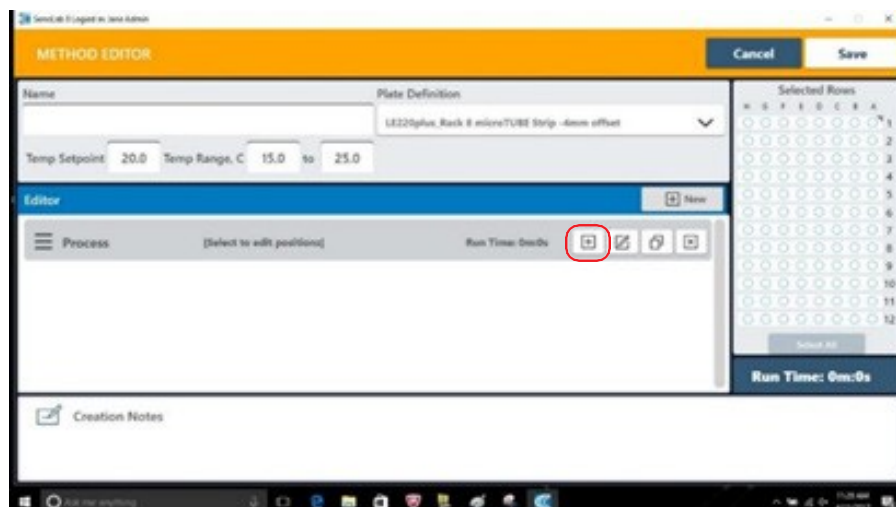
SonoLab 8 Logged in: Jane Admin

METHOD EDITOR

Cancel

Save

Name

Plate Definition

LE220plus_Rack 8 microTUBE Strip -4mm offset

Temp Setpoint 20.0 Temp Range, C 15.0 to 25.0

Editor

New

Process

[Select to edit positions]

Run Time: 0m0s

Selected Rows

H G F E D C B A

1
2
3
4
5
6
7
8
9
10
11
12

Select All

Run Time: 0m:0s

Creation Notes

Ask me anything